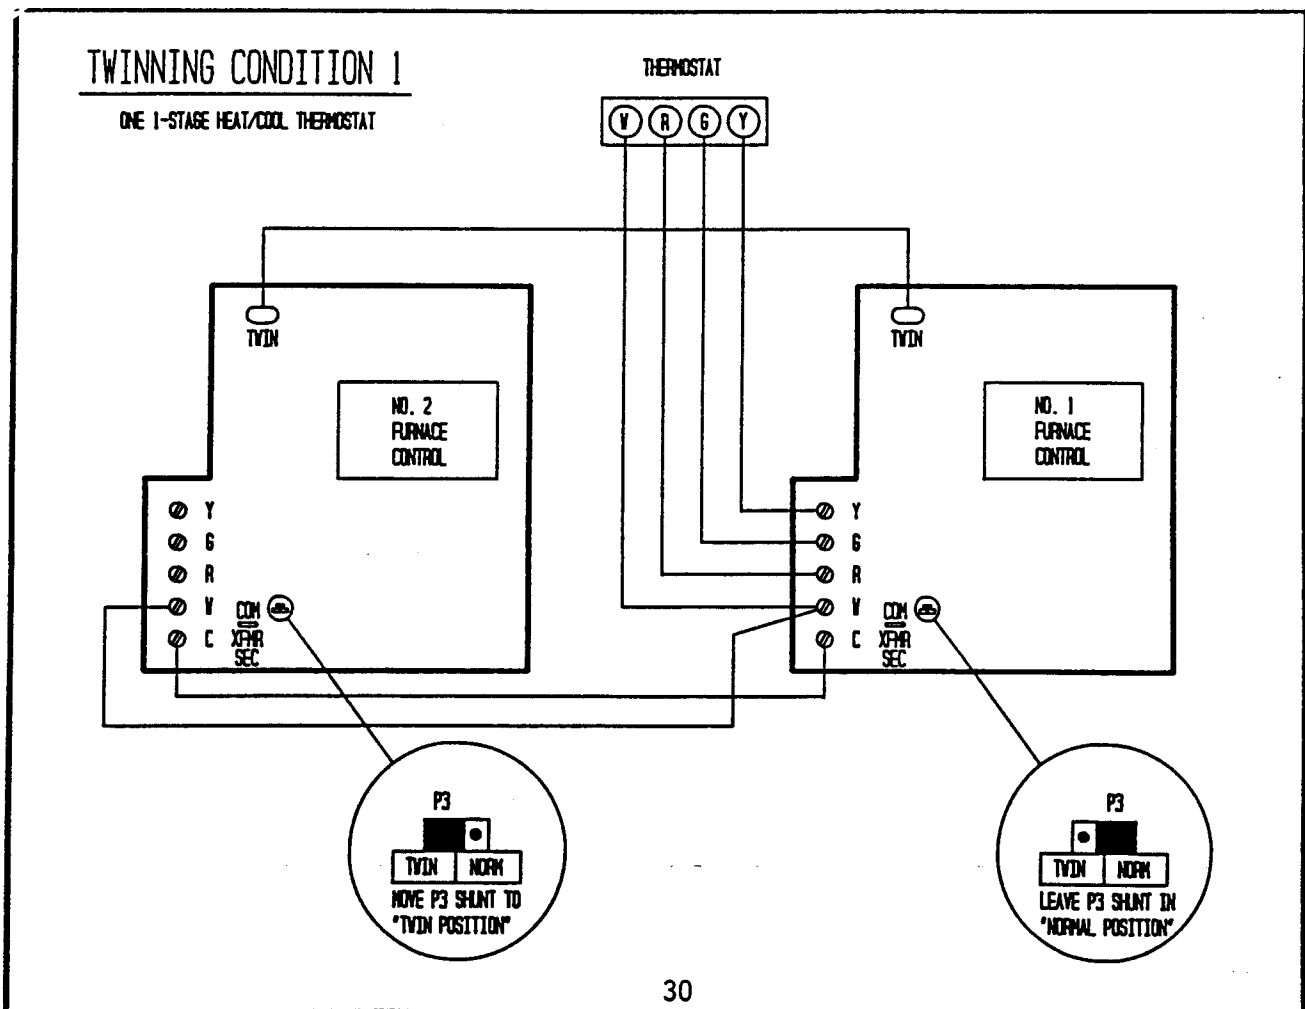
TWINNING CONDITION 1

ONE 1-STAGE HEAT/COOL THERMOSTAT

THERMOSTAT

W R G Y

TWIN

NO. 2 FURNACE CONTROL

Y
G
R
W
C

COM
XFMR
SEC

TWIN

NO. 1 FURNACE CONTROL

Y
G
R
W
C

COM
XFMR
SEC

P3

| TWIN | NORM |
|---|---|

MOVE P3 SHUNT TO "TWIN POSITION"

P3

| TWIN | NORM |
|---|---|

LEAVE P3 SHUNT IN "NORMAL POSITION"

30